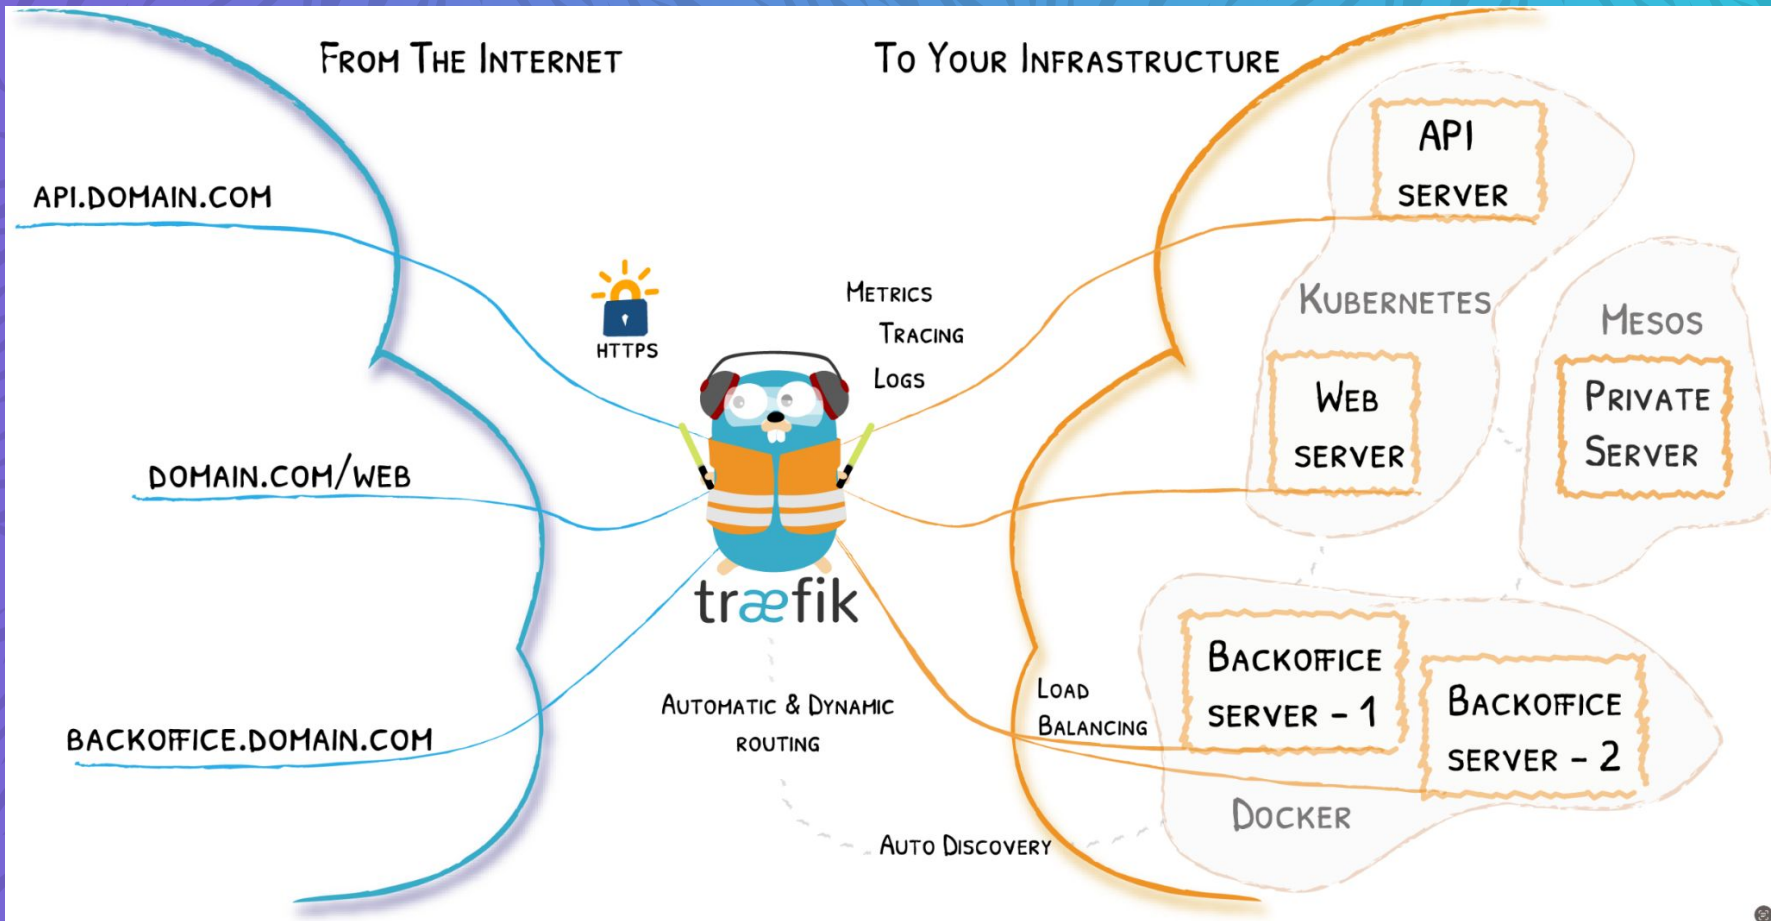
From The Internet

To Your Infrastructure

API.DOMAIN.COM

DOMAIN.COM/WEB

BACKOFFICE.DOMAIN.COM

HTTPS

Metrics

Tracing

Logs

træfik

Automatic & Dynamic routing

Auto Discovery

Load Balancing

API SERVER

Kubernetes

Web SERVER

Mesos

Private Server

Backoffice SERVER - 1

Backoffice SERVER - 2

Docker